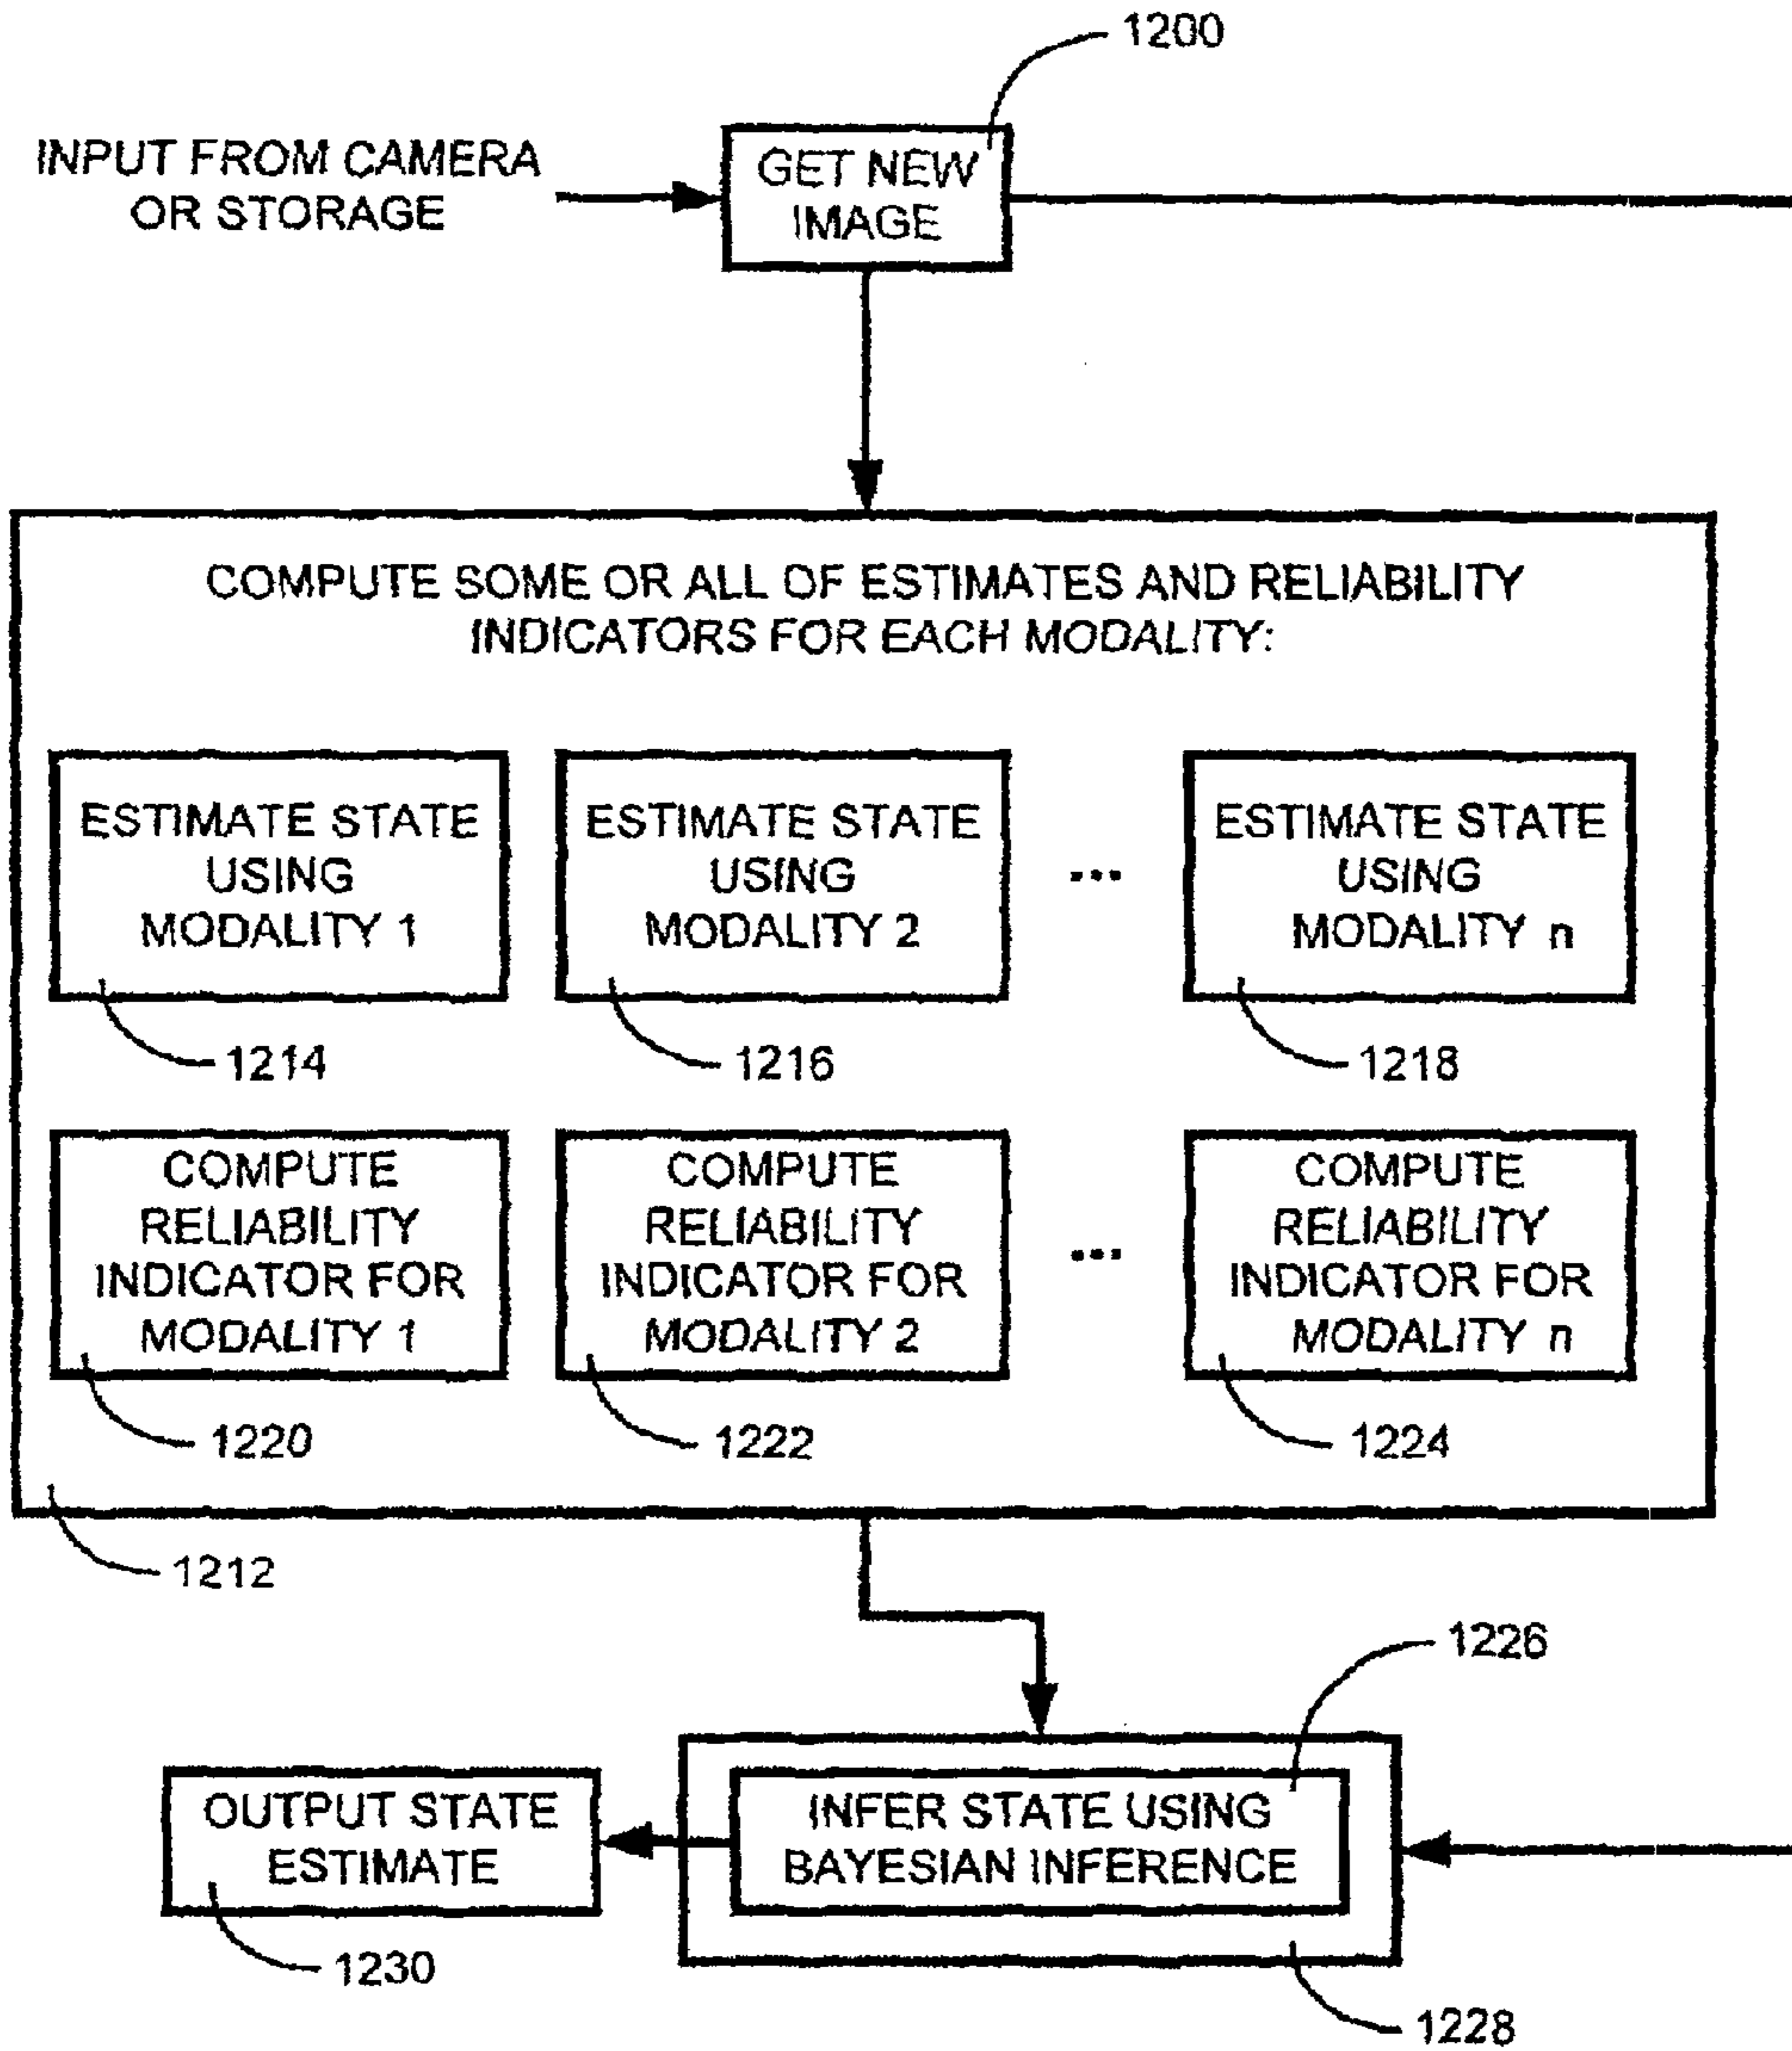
1200

INPUT FROM CAMERA OR STORAGE

GET NEW IMAGE

COMPUTE SOME OR ALL OF ESTIMATES AND RELIABILITY INDICATORS FOR EACH MODALITY:

ESTIMATE STATE USING MODALITY 1

ESTIMATE STATE USING MODALITY 2

...

ESTIMATE STATE USING MODALITY n

1214

1216

1218

COMPUTE RELIABILITY INDICATOR FOR MODALITY 1

COMPUTE RELIABILITY INDICATOR FOR MODALITY 2

...

COMPUTE RELIABILITY INDICATOR FOR MODALITY n

1220

1222

1224

1212

1226

OUTPUT STATE ESTIMATE

INFER STATE USING BAYESIAN INFERENCE

1230

1228